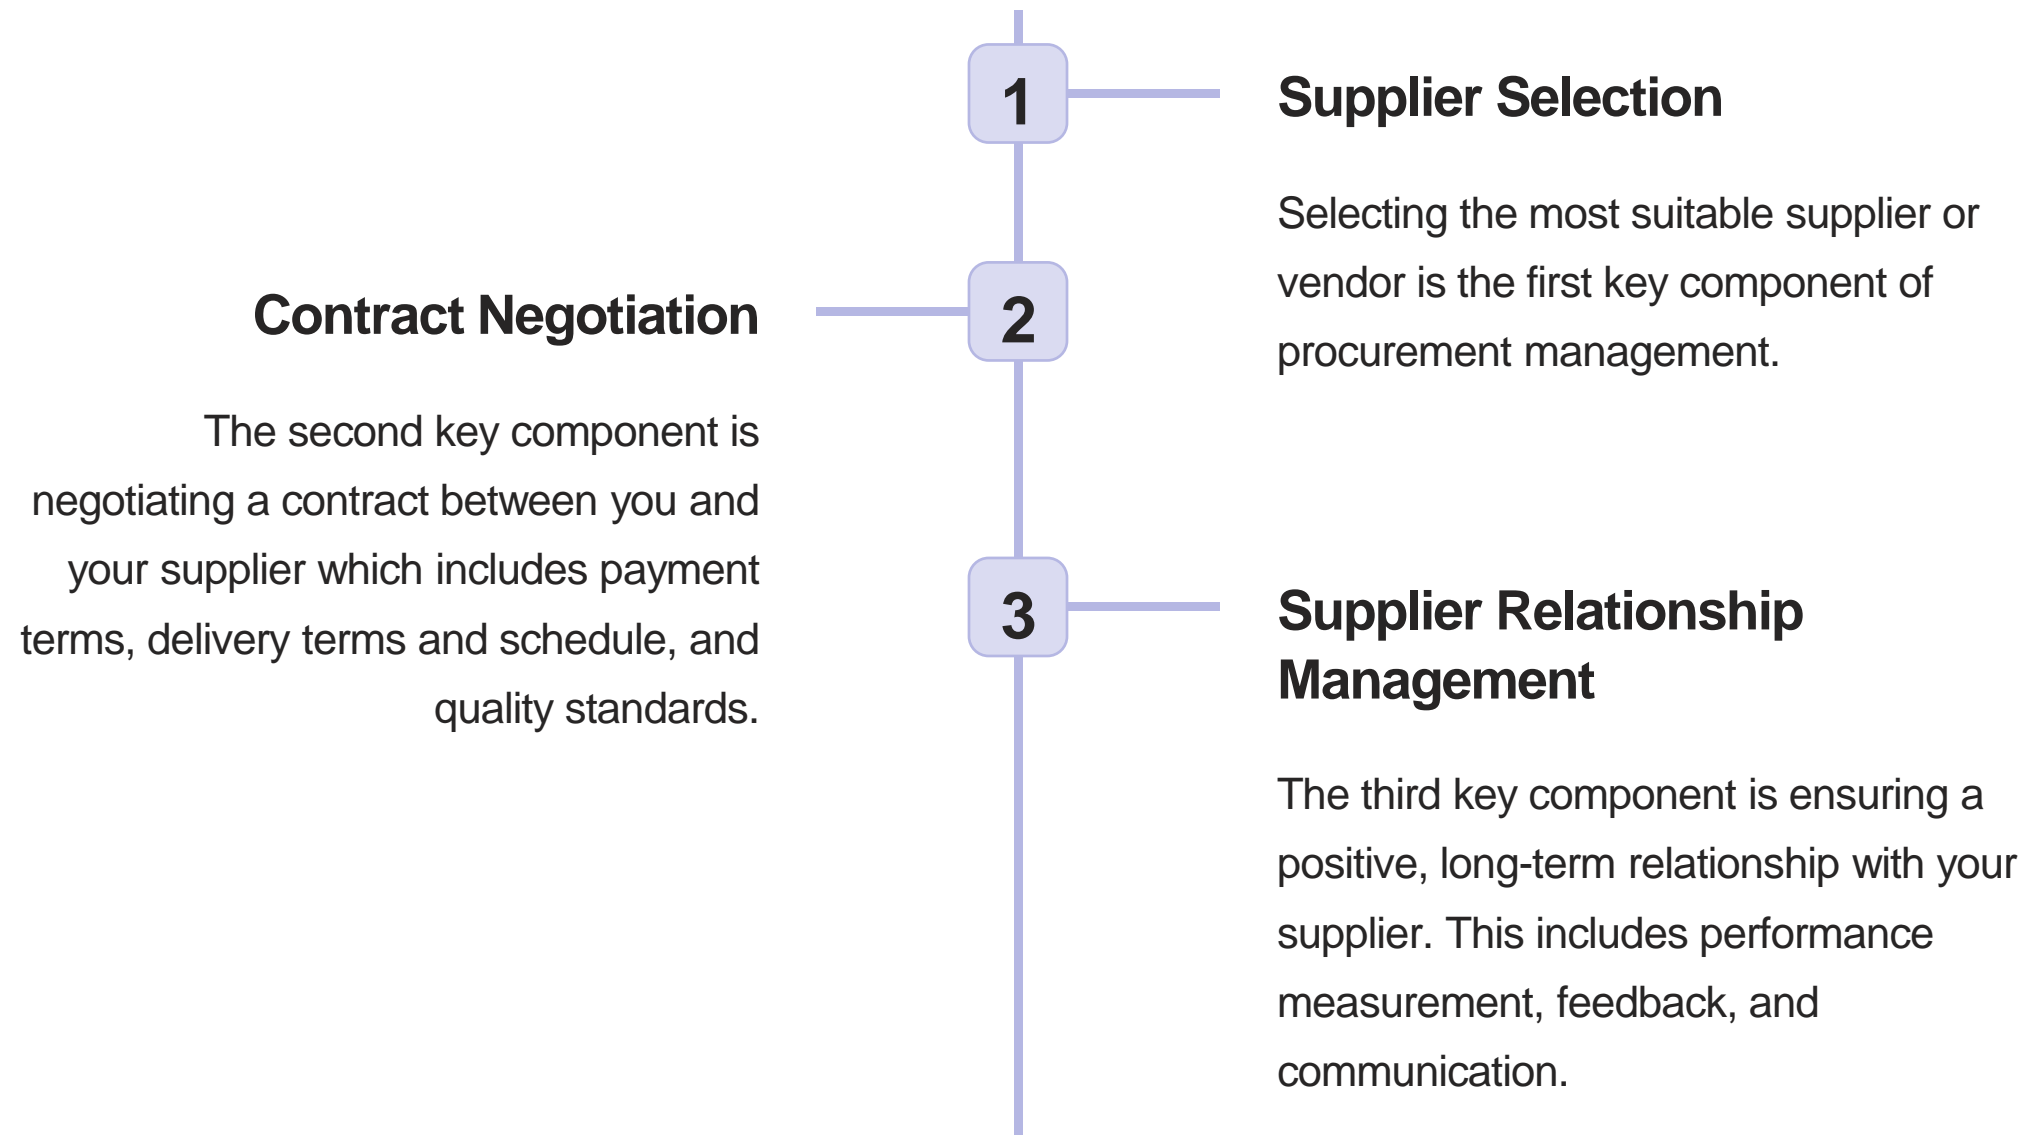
1

Supplier Selection

Selecting the most suitable supplier or vendor is the first key component of procurement management.

2

Contract Negotiation

The second key component is negotiating a contract between you and your supplier which includes payment terms, delivery terms and schedule, and quality standards.

3

Supplier Relationship Management

The third key component is ensuring a positive, long-term relationship with your supplier. This includes performance measurement, feedback, and communication.